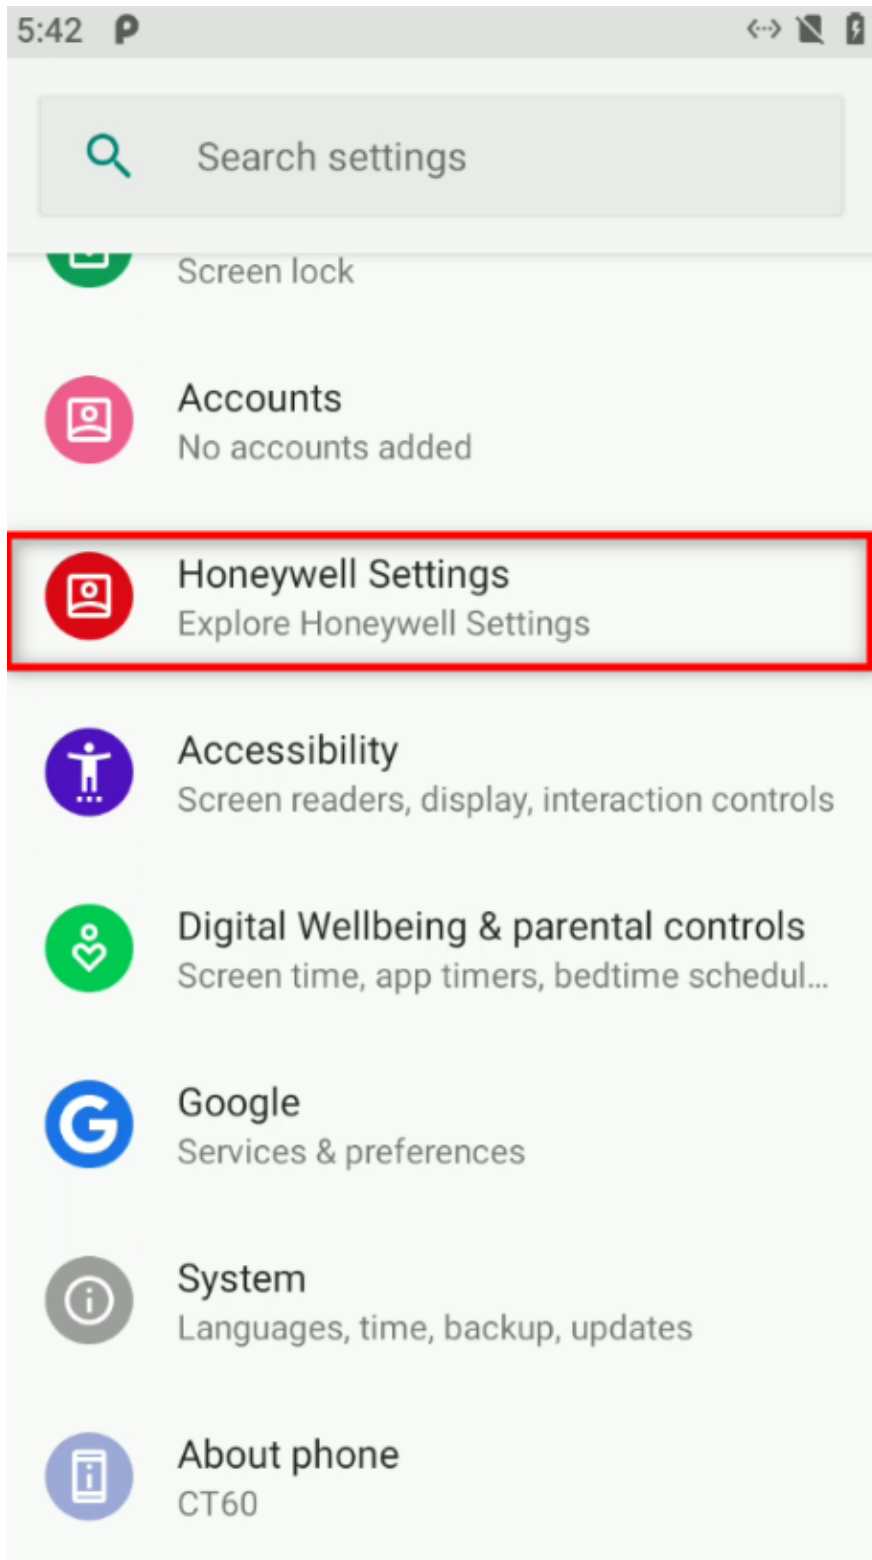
5:42

Search settings

Screen lock

Accounts
No accounts added

Honeywell Settings
Explore Honeywell Settings

Accessibility
Screen readers, display, interaction controls

Digital Wellbeing & parental controls
Screen time, app timers, bedtime schedul...

Google
Services & preferences

System
Languages, time, backup, updates

About phone
CT60